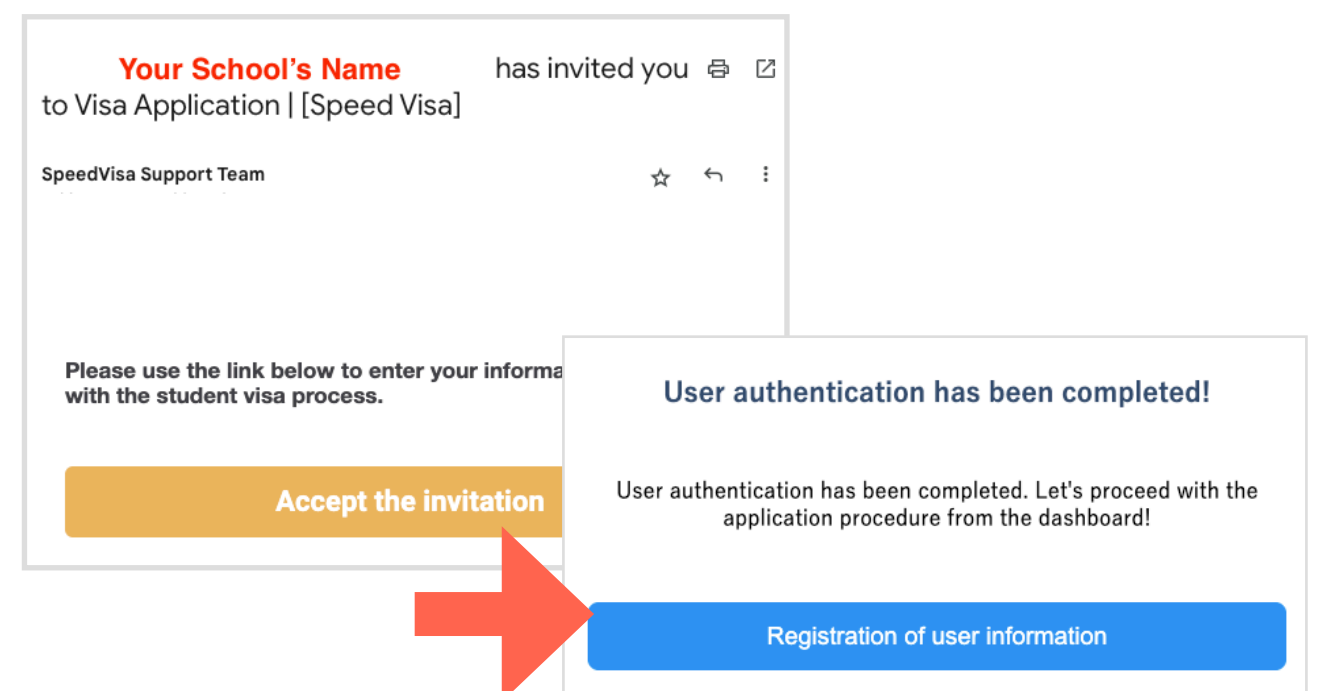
Your School's Name has invited you to Visa Application | [Speed Visa]

SpeedVisa Support Team

Please use the link below to enter your informa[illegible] with the student visa process.

Accept the invitation

User authentication has been completed!

User authentication has been completed. Let's proceed with the application procedure from the dashboard!

Registration of user information